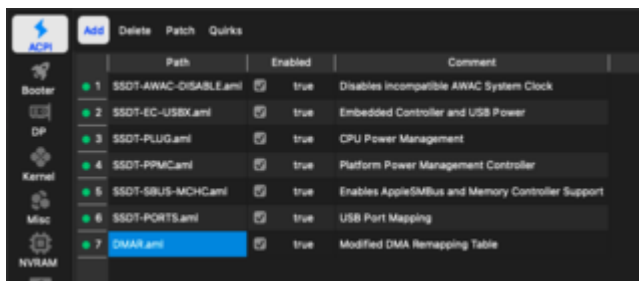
ACPI
Booter
DP
Kernel
Misc
NVRAM

Add Delete Patch Quirks

| | Path | Enabled | | Comment |
|---|---|---|---|---|
| 1 | SSDT-AWAC-DISABLE.aml | ☑ | true | Disables incompatible AWAC System Clock |
| 2 | SSDT-EC-USBX.aml | ☑ | true | Embedded Controller and USB Power |
| 3 | SSDT-PLUG.aml | ☑ | true | CPU Power Management |
| 4 | SSDT-PPMC.aml | ☑ | true | Platform Power Management Controller |
| 5 | SSDT-SBUS-MCHC.aml | ☑ | true | Enables AppleSMBus and Memory Controller Support |
| 6 | SSDT-PORTS.aml | ☑ | true | USB Port Mapping |
| 7 | DMAR.aml | ☑ | true | Modified DMA Remapping Table |